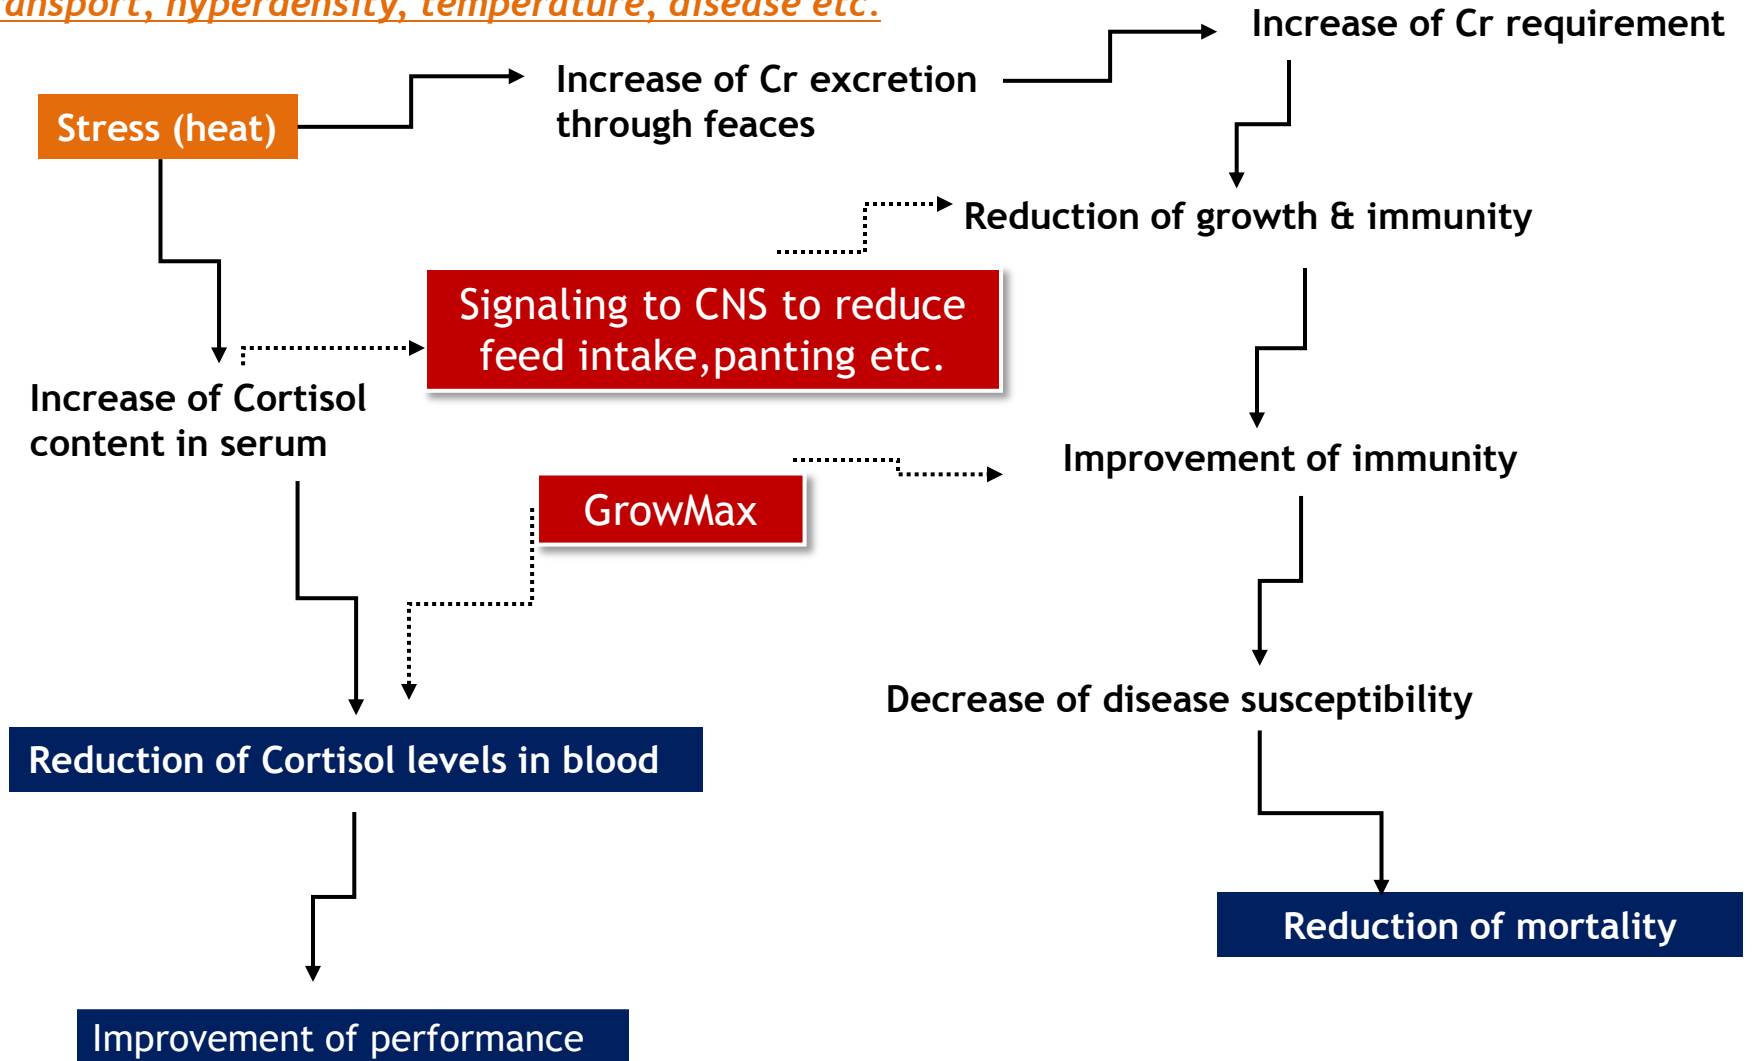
ansport, hyperdensity, temperature, disease etc.

Increase of Cr requirement

Increase of Cr excretion through feaces

Stress (heat)

Reduction of growth & immunity

Signaling to CNS to reduce feed intake,panting etc.

Increase of Cortisol content in serum

Improvement of immunity

GrowMax

Decrease of disease susceptibility

Reduction of Cortisol levels in blood

Reduction of mortality

Improvement of performance